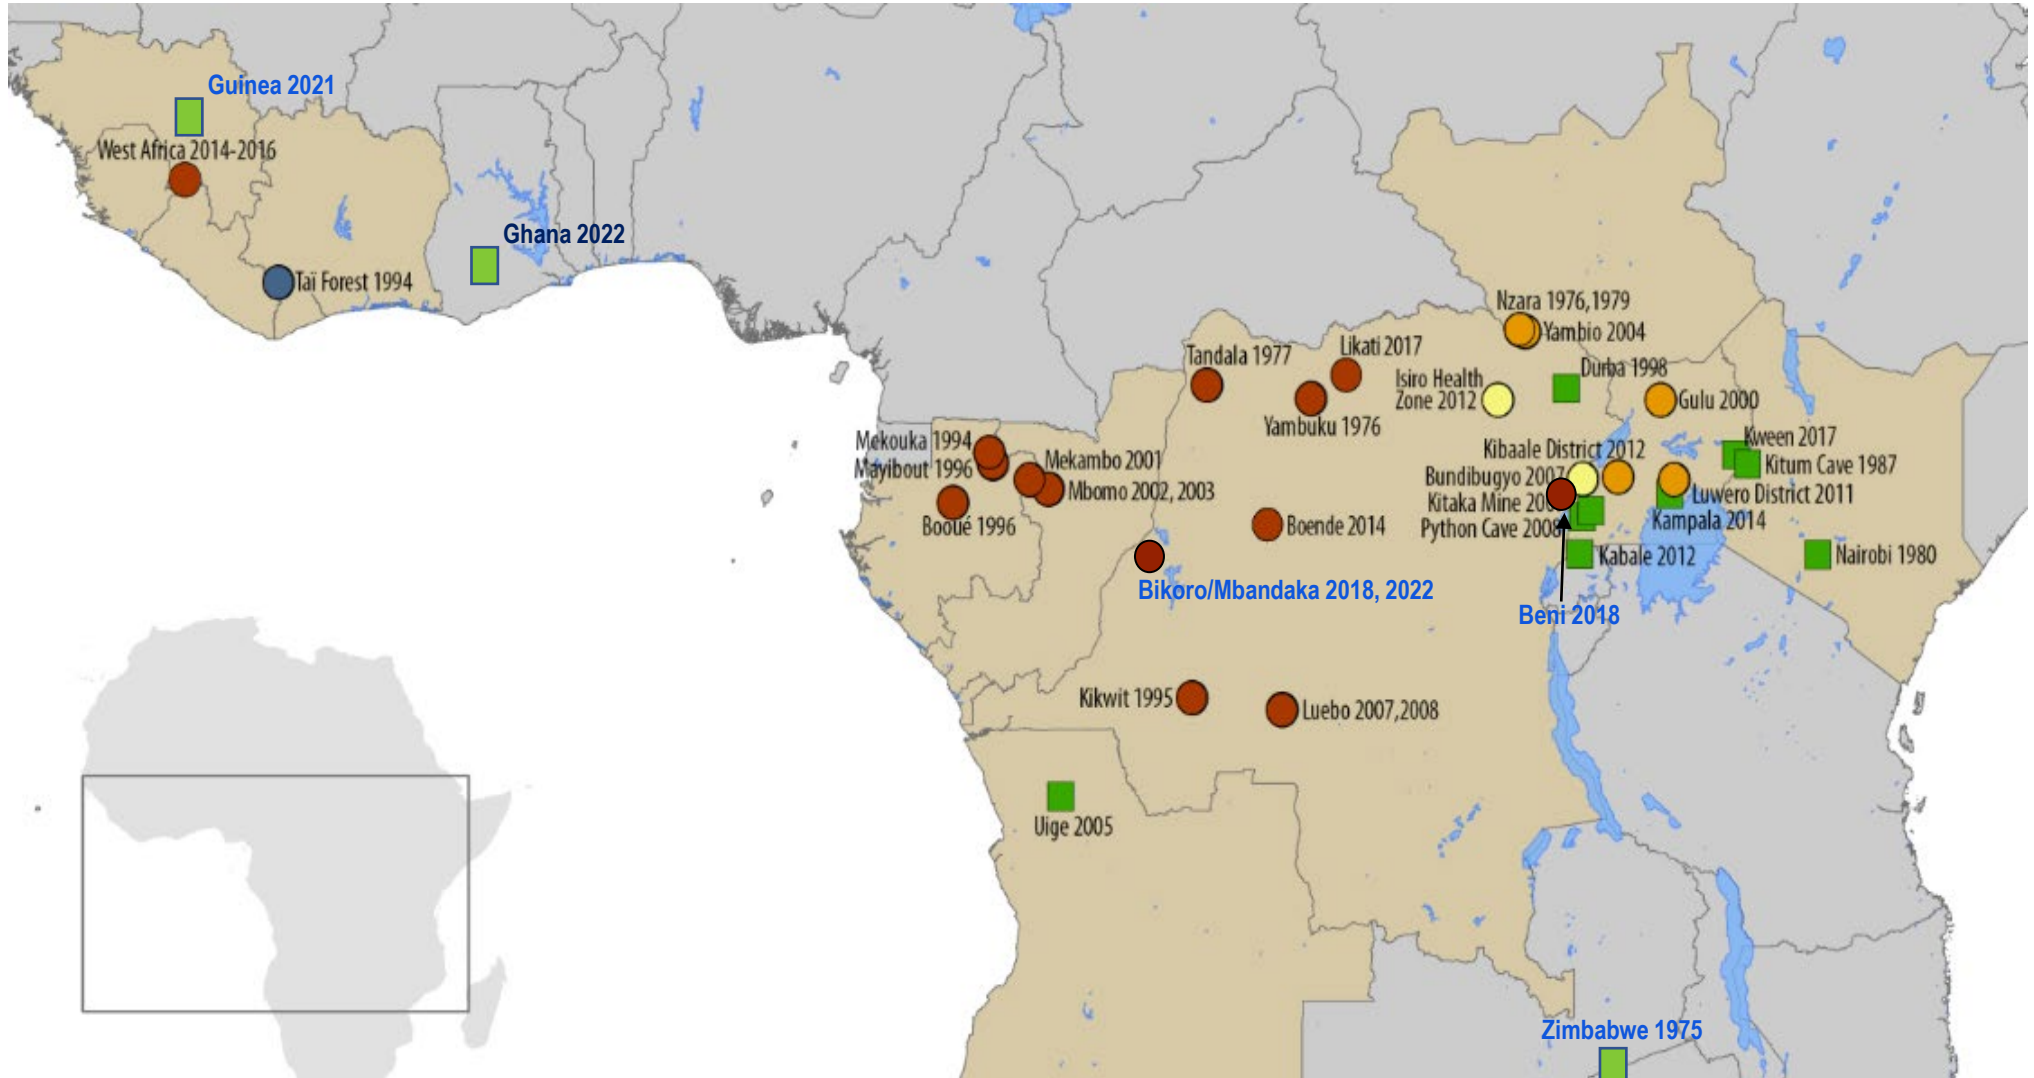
Guinea 2021
West Africa 2014-2016
Ghana 2022
Taï Forest 1994
Nzara 1976,1979
Yambio 2004
Tandala 1977
Likati 2017
Isiro Health Zone 2012
Durba 1998
Gulu 2000
Yambuku 1976
Mekouka 1994
Mayibout 1996
Mekambo 2001
Mbomo 2002, 2003
Booué 1996
Boende 2014
Kibaale District 2012
Bundibugyo 2007
Kitaka Mine 20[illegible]
Python Cave 200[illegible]
Kween 2017
Kitum Cave 1987
Luwero District 2011
Kampala 2014
Kabale 2012
Nairobi 1980
Bikoro/Mbandaka 2018, 2022
Beni 2018
Kikwit 1995
Luebo 2007,2008
Uige 2005
Zimbabwe 1975